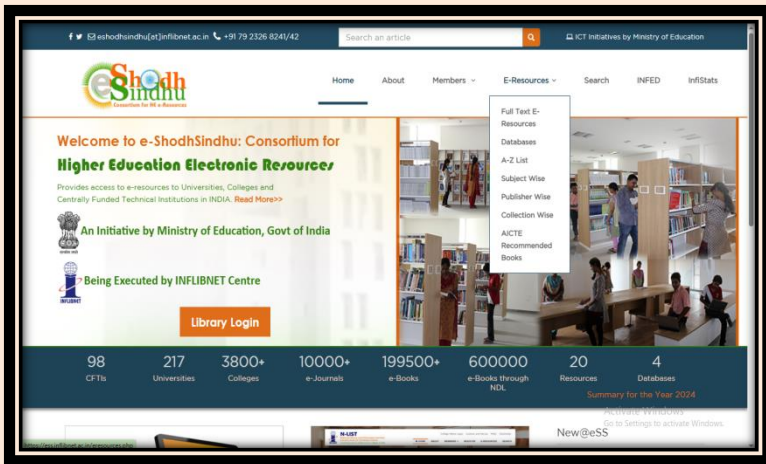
eshodhsindhu[at]inflibnet.ac.in +91 79 2326 8241/42

Search an article

ICT Initiatives by Ministry of Education

e-Shodh Sindhu
Consortium for HE e-Resources

Home About Members E-Resources Search INFED InfiStats

Full Text E-Resources
Databases
A-Z List
Subject Wise
Publisher Wise
Collection Wise
AICTE Recommended Books

Welcome to e-ShodhSindhu: Consortium for

Higher Education Electronic Resources

Provides access to e-resources to Universities, Colleges and Centrally Funded Technical Institutions in INDIA. Read More>>

An Initiative by Ministry of Education, Govt of India

Being Executed by INFLIBNET Centre

INFLIBNET

Library Login

| 98 | 217 | 3800+ | 10000+ | 199500+ | 600000 | 20 | 4 |
|---|---|---|---|---|---|---|---|
| CFTIs | Universities | Colleges | e-Journals | e-Books | e-Books through NDL | Resources | Databases |

Summary for the Year 2024

Activate Windows
Go to Settings to activate Windows.

N-LIST

New@eSS